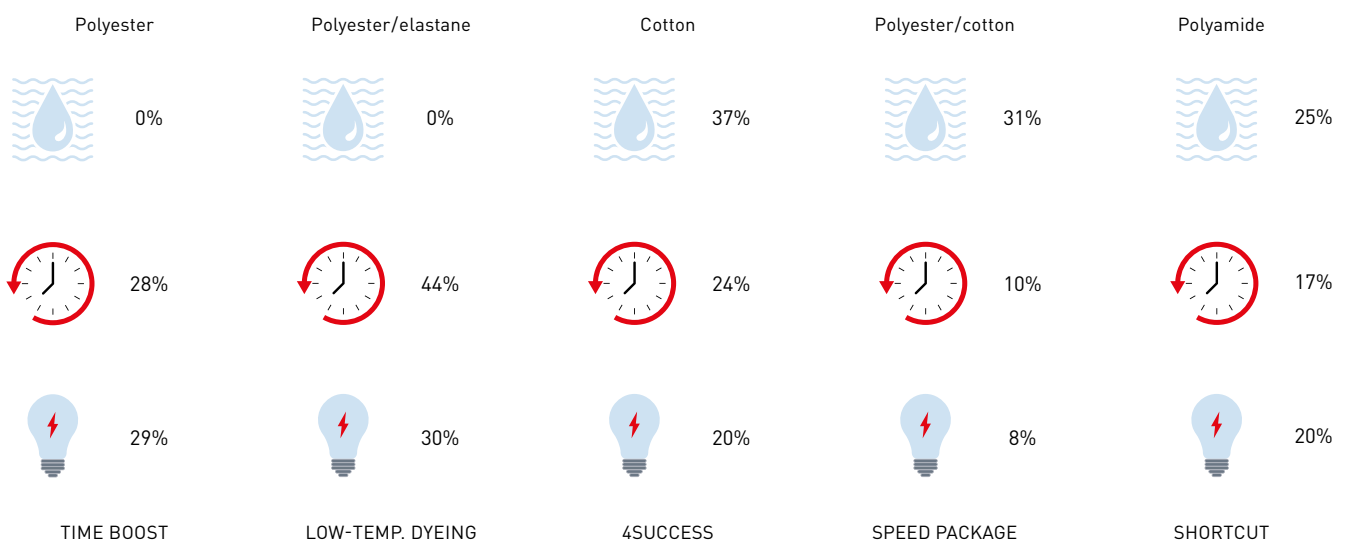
Polyester

0%

28%

29%

TIME BOOST

Polyester/elastane

0%

44%

30%

LOW-TEMP. DYEING

Cotton

37%

24%

20%

4SUCCESS

Polyester/cotton

31%

10%

8%

SPEED PACKAGE

Polyamide

25%

17%

20%

SHORTCUT